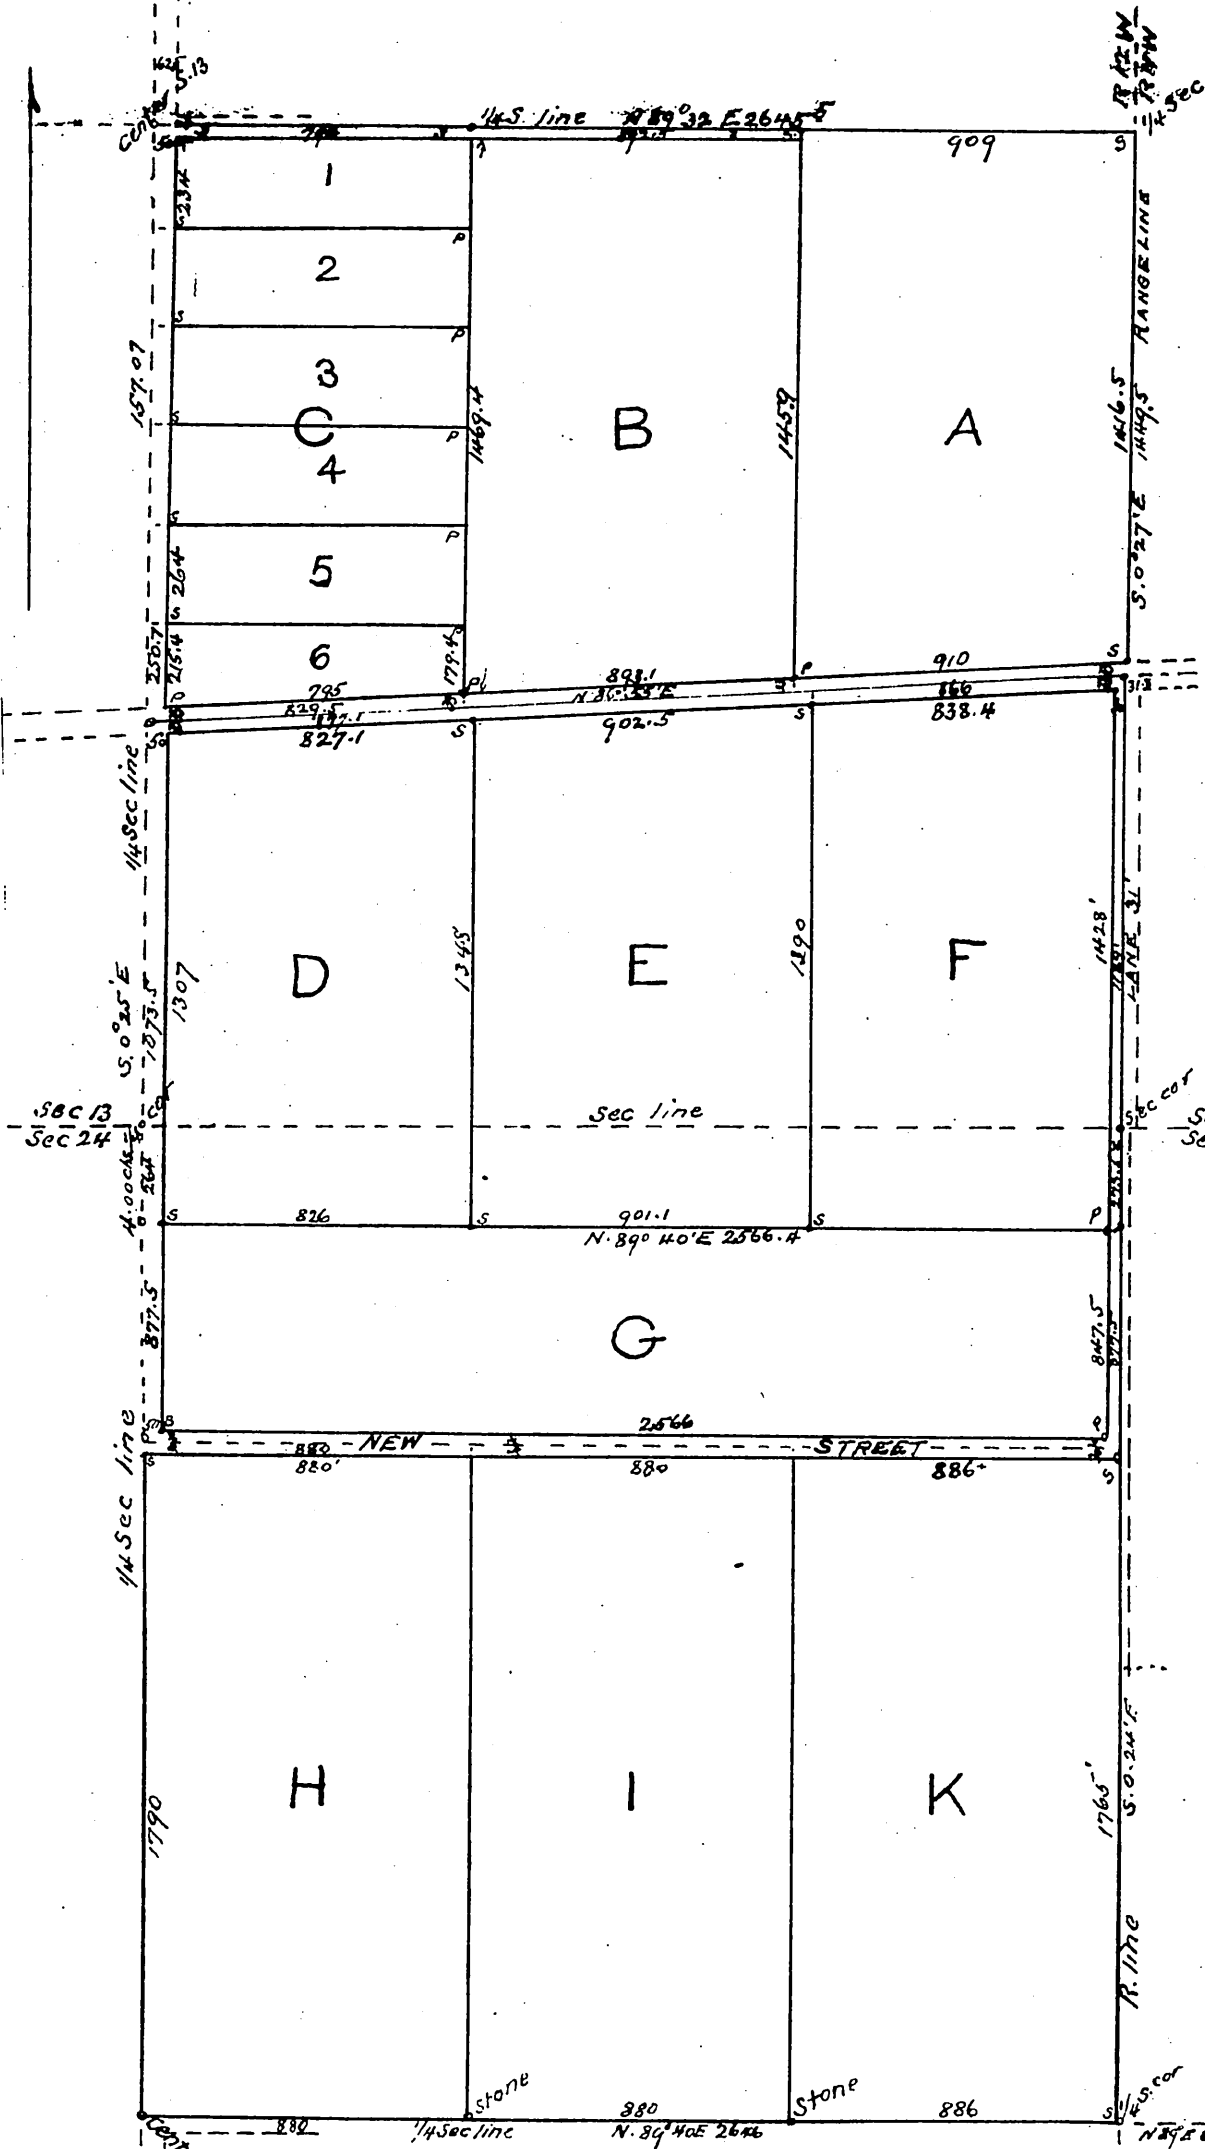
162 S.13
Center
1/4 S. line N 89° 32 E 2646.5
R 1 W
R 2 W
1/4 Sec
909
1
2
3
C
4
5
6
157.07
1469.4
B
1459
A
1416.5
1449.5
S. 0°27'E
RANGE LINE
264
215.4
250.7
179.4
795
829.5
827.1
898.1
N 86°33'E
902.5
910
866
838.4
1/4 Sec line
S. 0°25'E
1873.5
1307
D
1345
E
1290
F
1428'
LANE 31'
SEC 13
Sec 24
Sec line
Sec cor
826
901.1
N. 89° 40'E 2566.4
877.5
G
847.5
2566
880
NEW
STREET
880'
880
886+
1/4 Sec line
1790
H
I
K
1765'
S. 0.24'E
R. line
stone
Stone
880
886
1/4 S. cor
880
1/4 Sec line
N. 89° 40E 2646